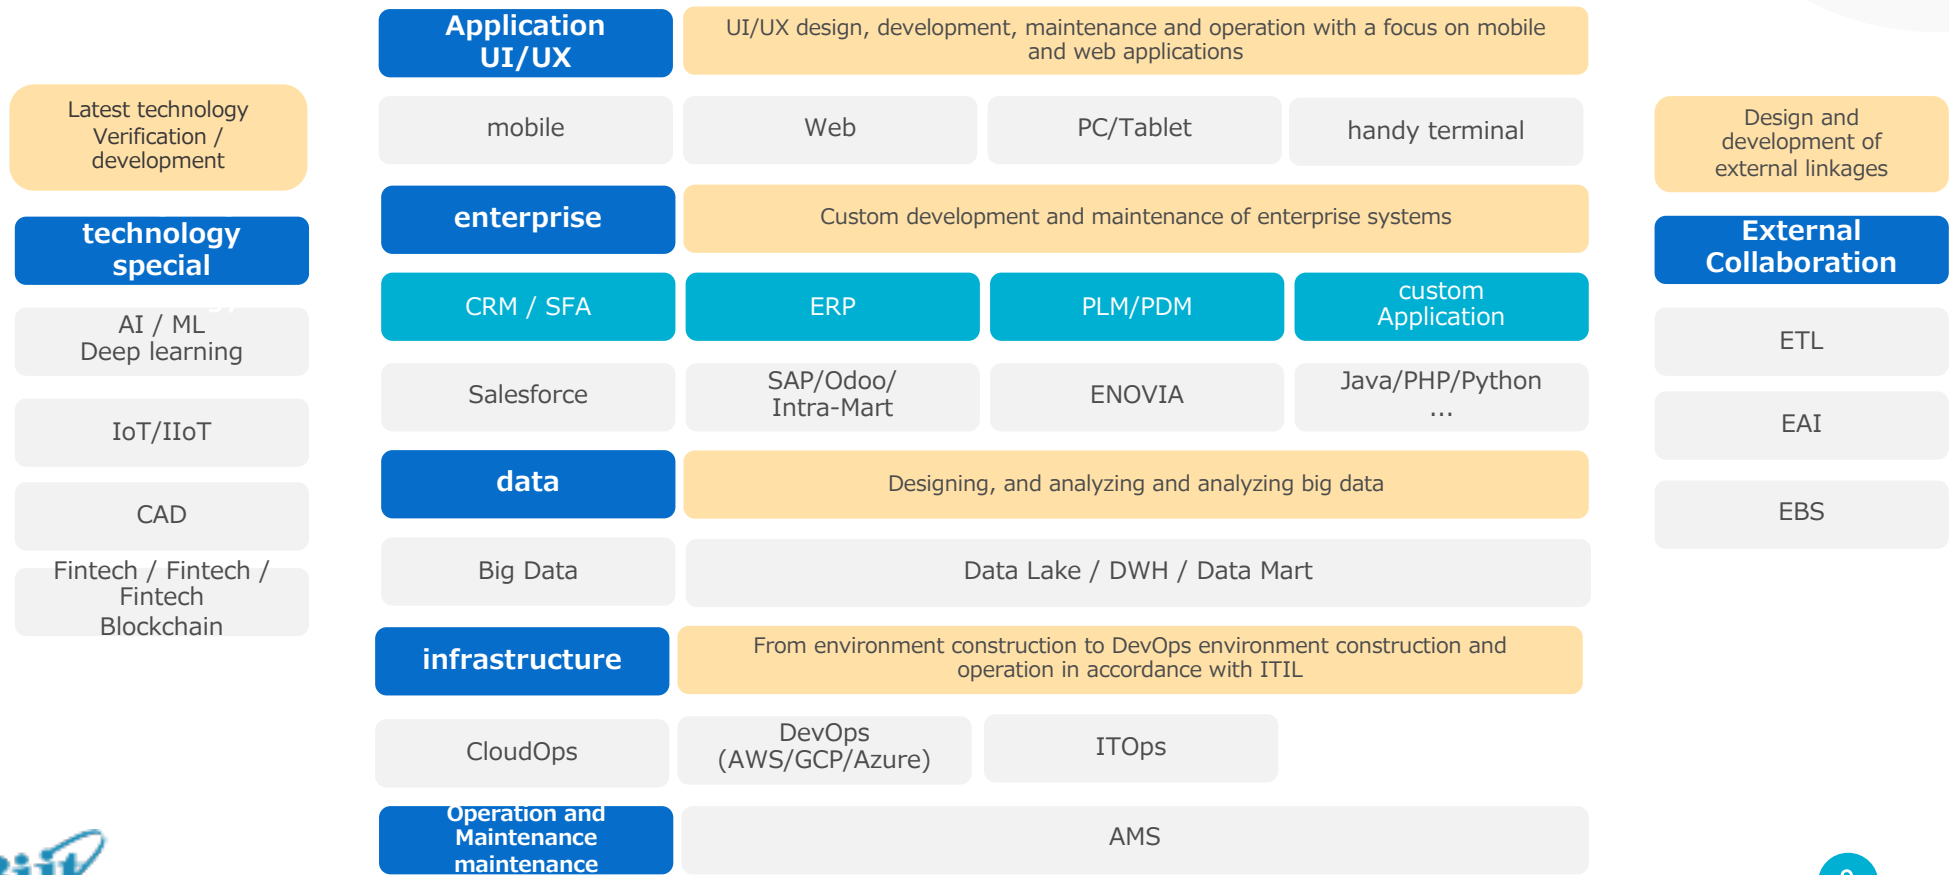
Latest technology Verification / development

technology special

AI / ML
Deep learning

IoT/IIoT

CAD

Fintech / Fintech / Fintech
Blockchain

Application UI/UX

UI/UX design, development, maintenance and operation with a focus on mobile and web applications

mobile

Web

PC/Tablet

handy terminal

enterprise

Custom development and maintenance of enterprise systems

CRM / SFA

ERP

PLM/PDM

custom Application

Salesforce

SAP/Odoo/ Intra-Mart

ENOVIA

Java/PHP/Python
...

data

Designing, and analyzing and analyzing big data

Big Data

Data Lake / DWH / Data Mart

infrastructure

From environment construction to DevOps environment construction and operation in accordance with ITIL

CloudOps

DevOps (AWS/GCP/Azure)

ITOps

Operation and Maintenance maintenance

AMS

Design and development of external linkages

External Collaboration

ETL

EAI

EBS